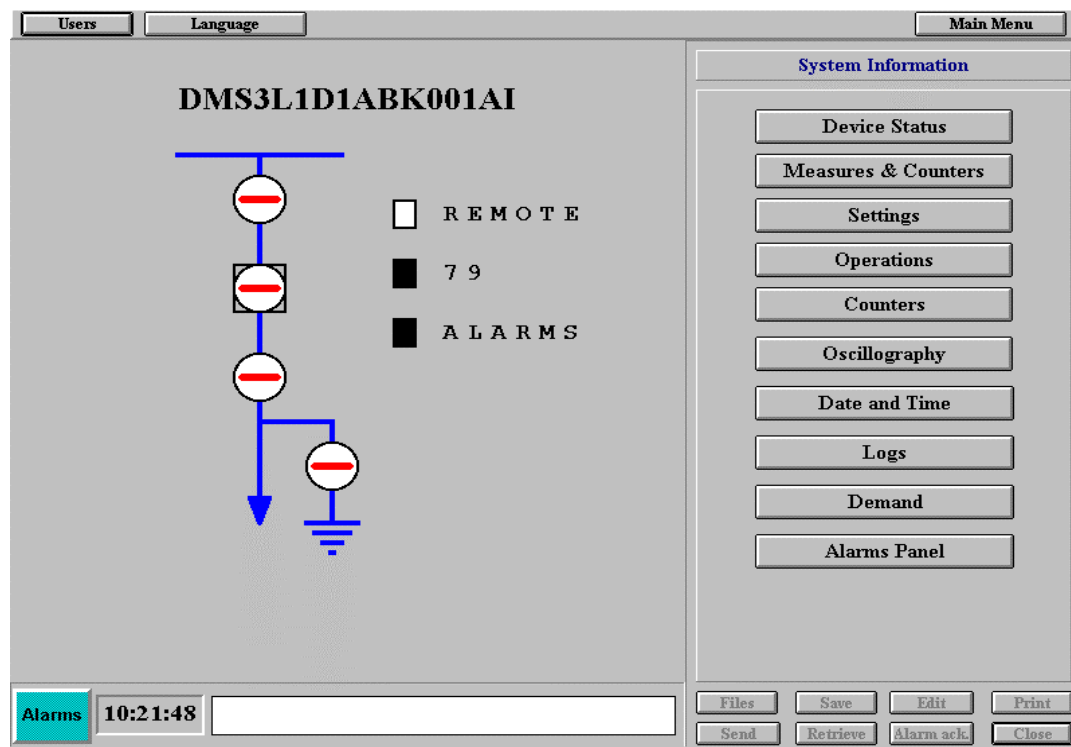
Users Language Main Menu

DMS3L1D1ABK001AI

REMOTE

79

ALARMS

System Information

Device Status

Measures & Counters

Settings

Operations

Counters

Oscillography

Date and Time

Logs

Demand

Alarms Panel

Alarms 10:21:48

Files Save Edit Print

Send Retrieve Alarm ack. Close